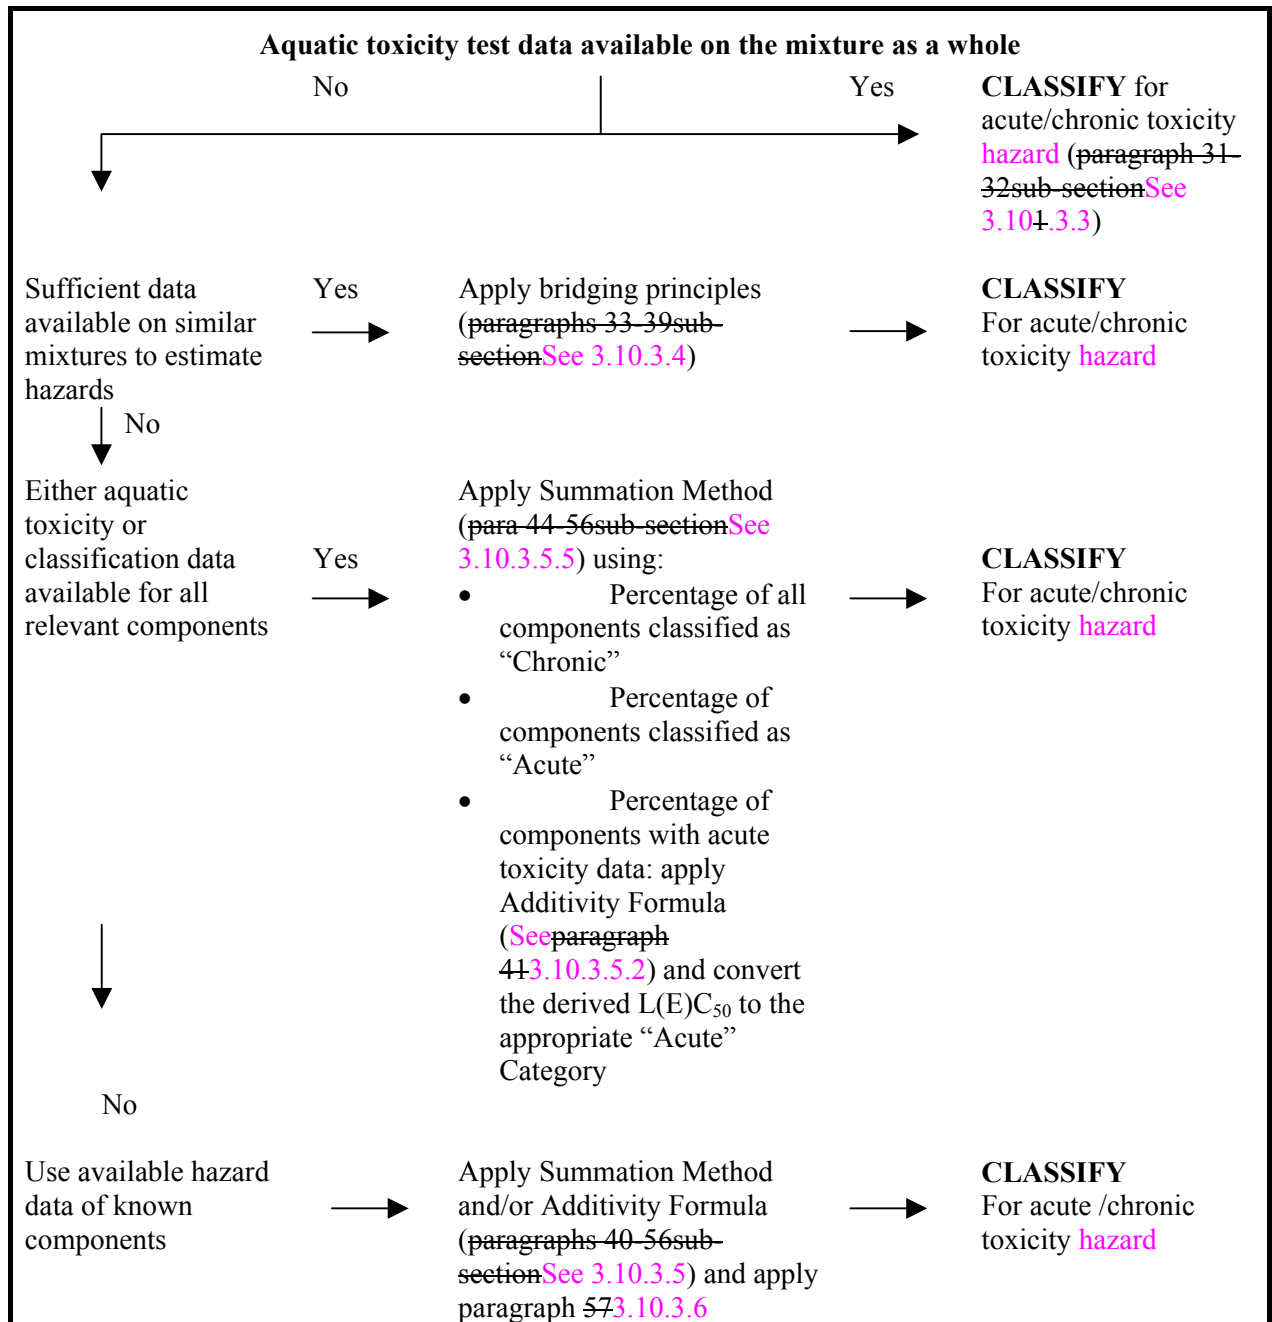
**Aquatic toxicity test data available on the mixture as a whole**

No

Yes

**CLASSIFY** for acute/chronic toxicity hazard (paragraph 31-32sub-sectionSee 3.101.3.3)

Sufficient data available on similar mixtures to estimate hazards

Yes

Apply bridging principles (paragraphs 33-39sub-sectionSee 3.10.3.4)

**CLASSIFY** For acute/chronic toxicity hazard

No

Either aquatic toxicity or classification data available for all relevant components

Yes

Apply Summation Method (para 44-56sub-sectionSee 3.10.3.5.5) using:

- Percentage of all components classified as "Chronic"
- Percentage of components classified as "Acute"
- Percentage of components with acute toxicity data: apply Additivity Formula (Seeparagraph 413.10.3.5.2) and convert the derived L(E)C$_{50}$ to the appropriate "Acute" Category

**CLASSIFY** For acute/chronic toxicity hazard

No

Use available hazard data of known components

Apply Summation Method and/or Additivity Formula (paragraphs 40-56sub-sectionSee 3.10.3.5) and apply paragraph 573.10.3.6

**CLASSIFY** For acute /chronic toxicity hazard